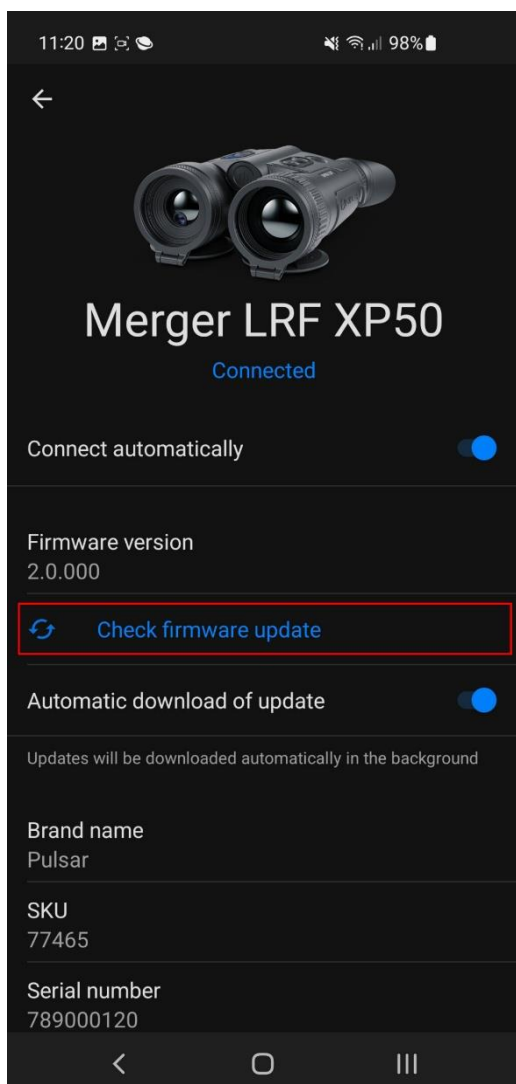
11:20 98%

Merger LRF XP50

Connected

Connect automatically

Firmware version
2.0.000

Check firmware update

Automatic download of update

Updates will be downloaded automatically in the background

Brand name
Pulsar

SKU
77465

Serial number
789000120